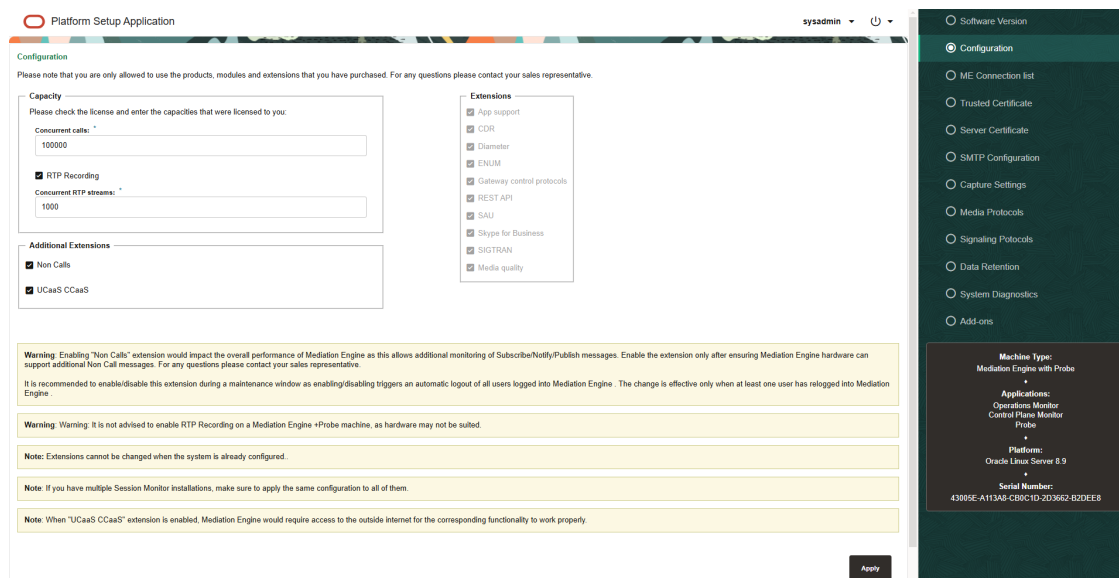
Platform Setup Application

sysadmin

Configuration

Please note that you are only allowed to use the products, modules and extensions that you have purchased. For any questions please contact your sales representative.

Capacity

Please check the license and enter the capacities that were licensed to you:

Concurrent calls: *

100000

RTP Recording

Concurrent RTP streams: *

1000

Additional Extensions

Non Calls

UCaaS CCaaS

Extensions

App support

CDR

Diameter

ENUM

Gateway control protocols

REST API

SAU

Skype for Business

SIGTRAN

Media quality

Warning: Enabling "Non Calls" extension would impact the overall performance of Mediation Engine as this allows additional monitoring of Subscribe/Notify/Publish messages. Enable the extension only after ensuring Mediation Engine hardware can support additional Non Call messages. For any questions please contact your sales representative.

It is recommended to enable/disable this extension during a maintenance window as enabling/disabling triggers an automatic logout of all users logged into Mediation Engine . The change is effective only when at least one user has relogged into Mediation Engine .

Warning: Warning: It is not advised to enable RTP Recording on a Mediation Engine +Probe machine, as hardware may not be suited.

Note: Extensions cannot be changed when the system is already configured..

Note: If you have multiple Session Monitor installations, make sure to apply the same configuration to all of them.

Note: When "UCaaS CCaaS" extension is enabled, Mediation Engine would require access to the outside internet for the corresponding functionality to work properly.

Apply

Software Version

Configuration

ME Connection list

Trusted Certificate

Server Certificate

SMTP Configuration

Capture Settings

Media Protocols

Signaling Protocols

Data Retention

System Diagnostics

Add-ons

Machine Type:
Mediation Engine with Probe

Applications:
Operations Monitor
Control Plane Monitor
Probe

Platform:
Oracle Linux Server 8.9

Serial Number:
43005E-A113A8-CB0C1D-2D3662-B2DEE8